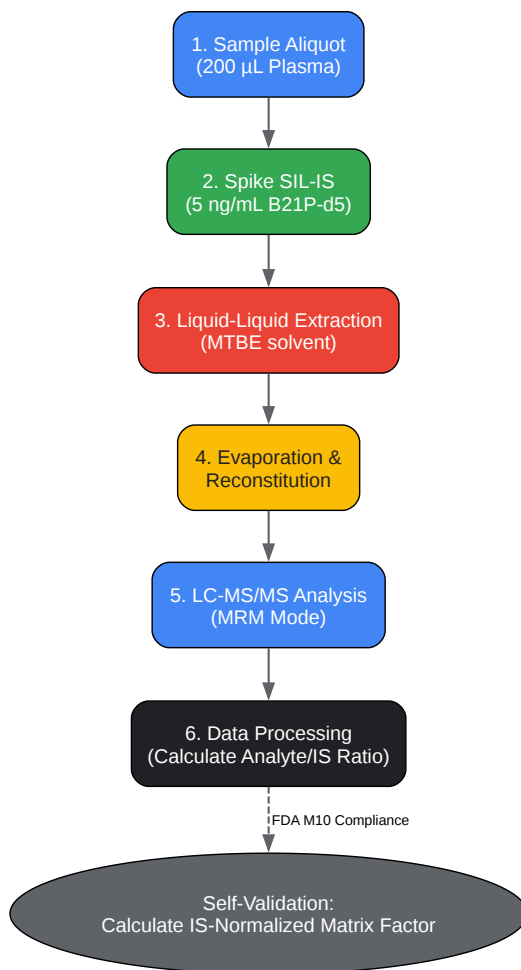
1. Sample Aliquot
(200 µL Plasma)

2. Spike SIL-IS
(5 ng/mL B21P-d5)

3. Liquid-Liquid Extraction
(MTBE solvent)

4. Evaporation &
Reconstitution

5. LC-MS/MS Analysis
(MRM Mode)

6. Data Processing
(Calculate Analyte/IS Ratio)

FDA M10 Compliance

Self-Validation:
Calculate IS-Normalized Matrix Factor